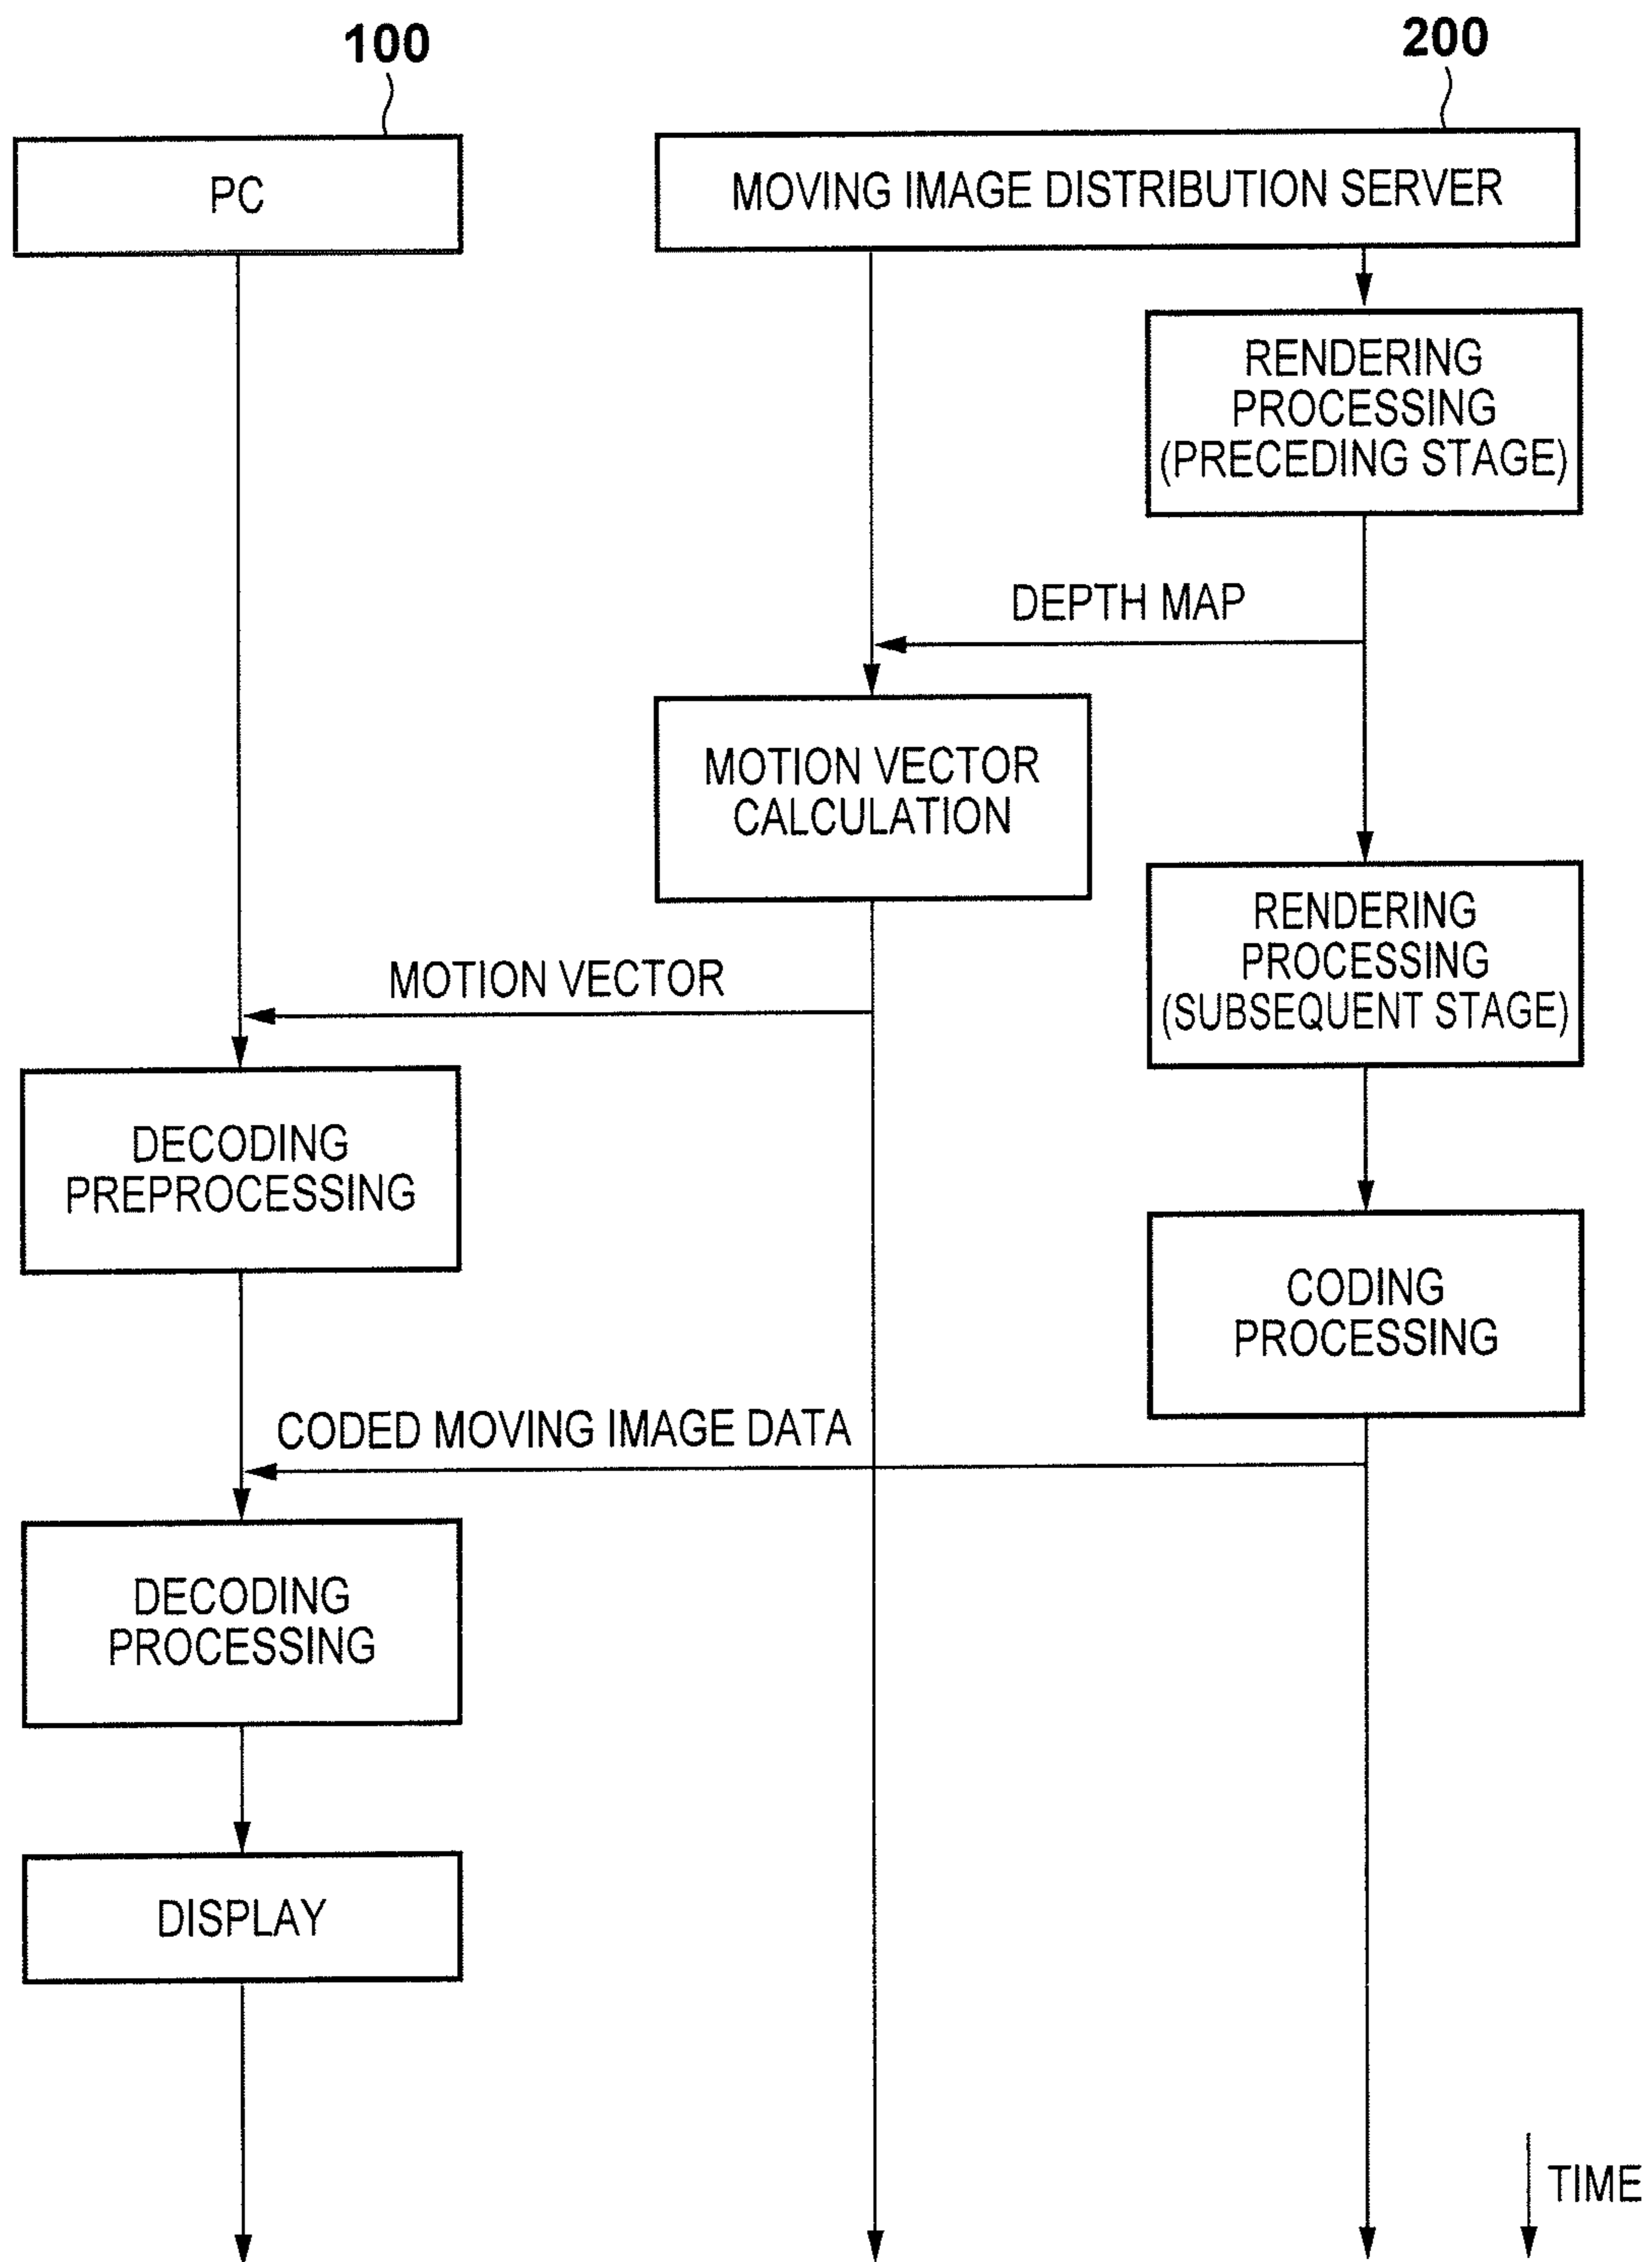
100

200

PC

MOVING IMAGE DISTRIBUTION SERVER

RENDERING PROCESSING (PRECEDING STAGE)

DEPTH MAP

MOTION VECTOR CALCULATION

RENDERING PROCESSING (SUBSEQUENT STAGE)

MOTION VECTOR

DECODING PREPROCESSING

CODING PROCESSING

CODED MOVING IMAGE DATA

DECODING PROCESSING

DISPLAY

TIME